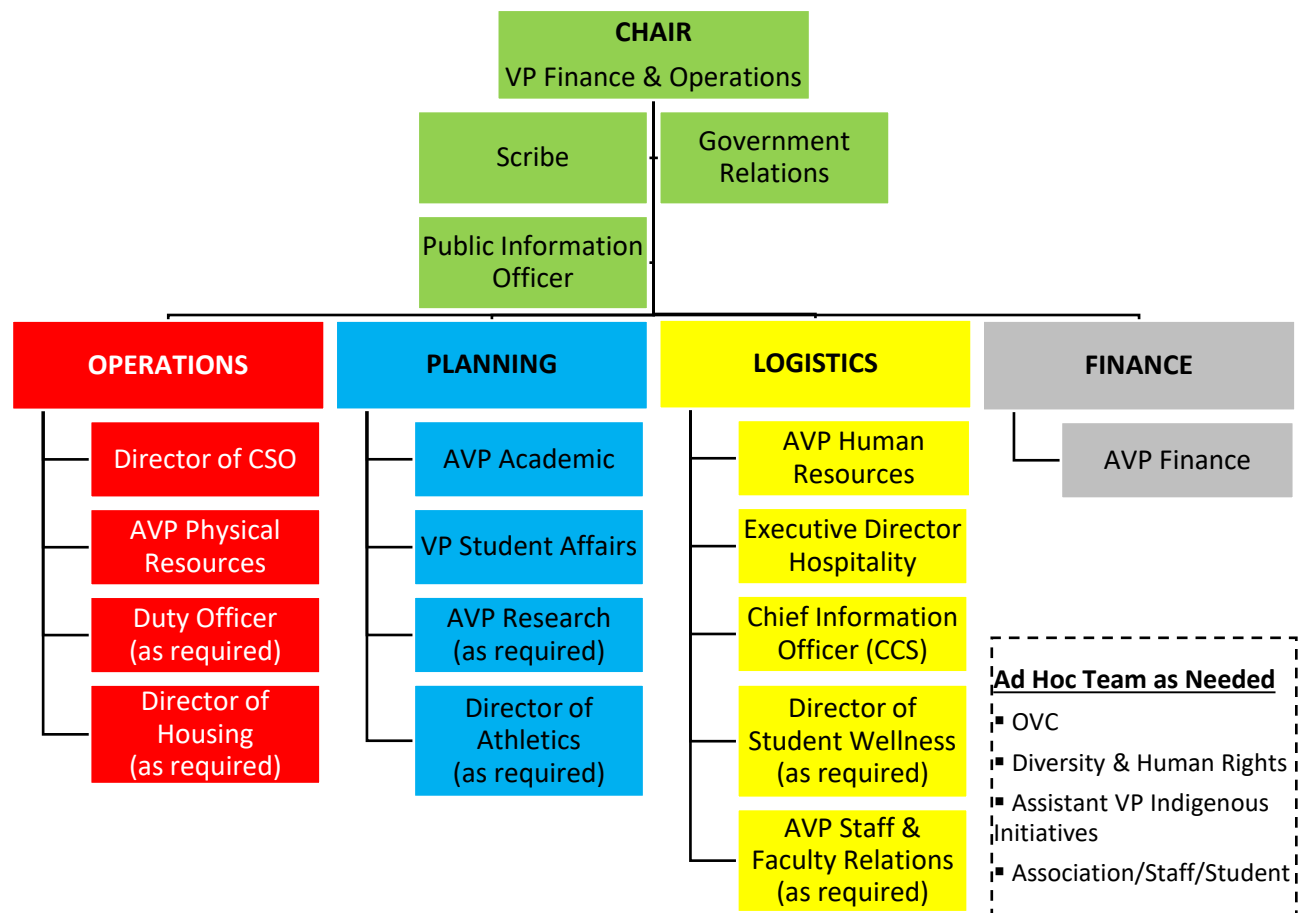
CHAIR
VP Finance & Operations

Scribe

Government Relations

Public Information Officer

OPERATIONS

Director of CSO

AVP Physical Resources

Duty Officer (as required)

Director of Housing (as required)

PLANNING

AVP Academic

VP Student Affairs

AVP Research (as required)

Director of Athletics (as required)

LOGISTICS

AVP Human Resources

Executive Director Hospitality

Chief Information Officer (CCS)

Director of Student Wellness (as required)

AVP Staff & Faculty Relations (as required)

FINANCE

AVP Finance

Ad Hoc Team as Needed
▪ OVC
▪ Diversity & Human Rights
▪ Assistant VP Indigenous Initiatives
▪ Association/Staff/Student